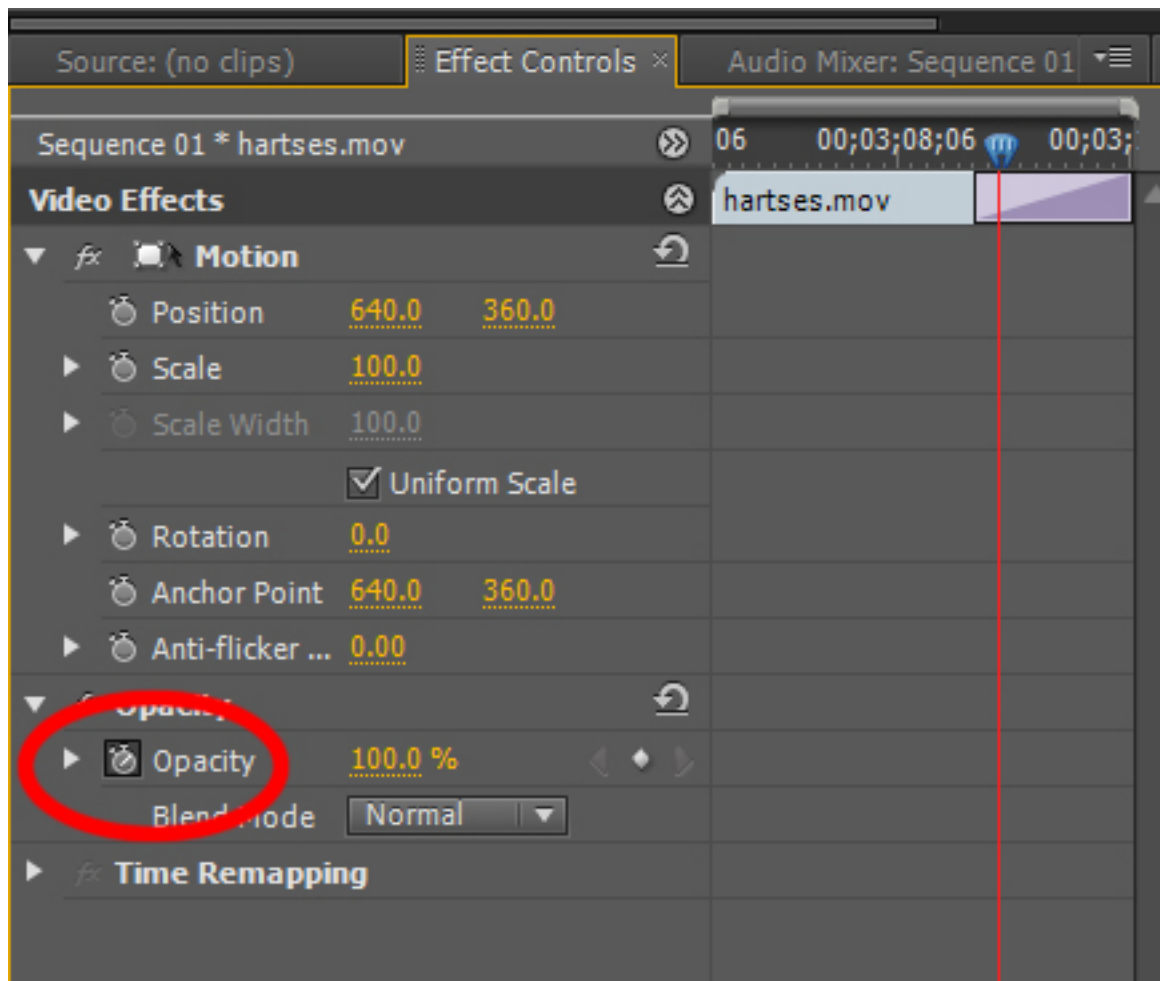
Source: (no clips) Effect Controls × Audio Mixer: Sequence 01

Sequence 01 * hartses.mov
06 00;03;08;06 00;03;
Video Effects
hartses.mov
fx Motion
Position 640.0 360.0
Scale 100.0
Scale Width 100.0
Uniform Scale
Rotation 0.0
Anchor Point 640.0 360.0
Anti-flicker ... 0.00
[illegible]
Opacity 100.0 %
Blend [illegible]ode Normal
fx Time Remapping